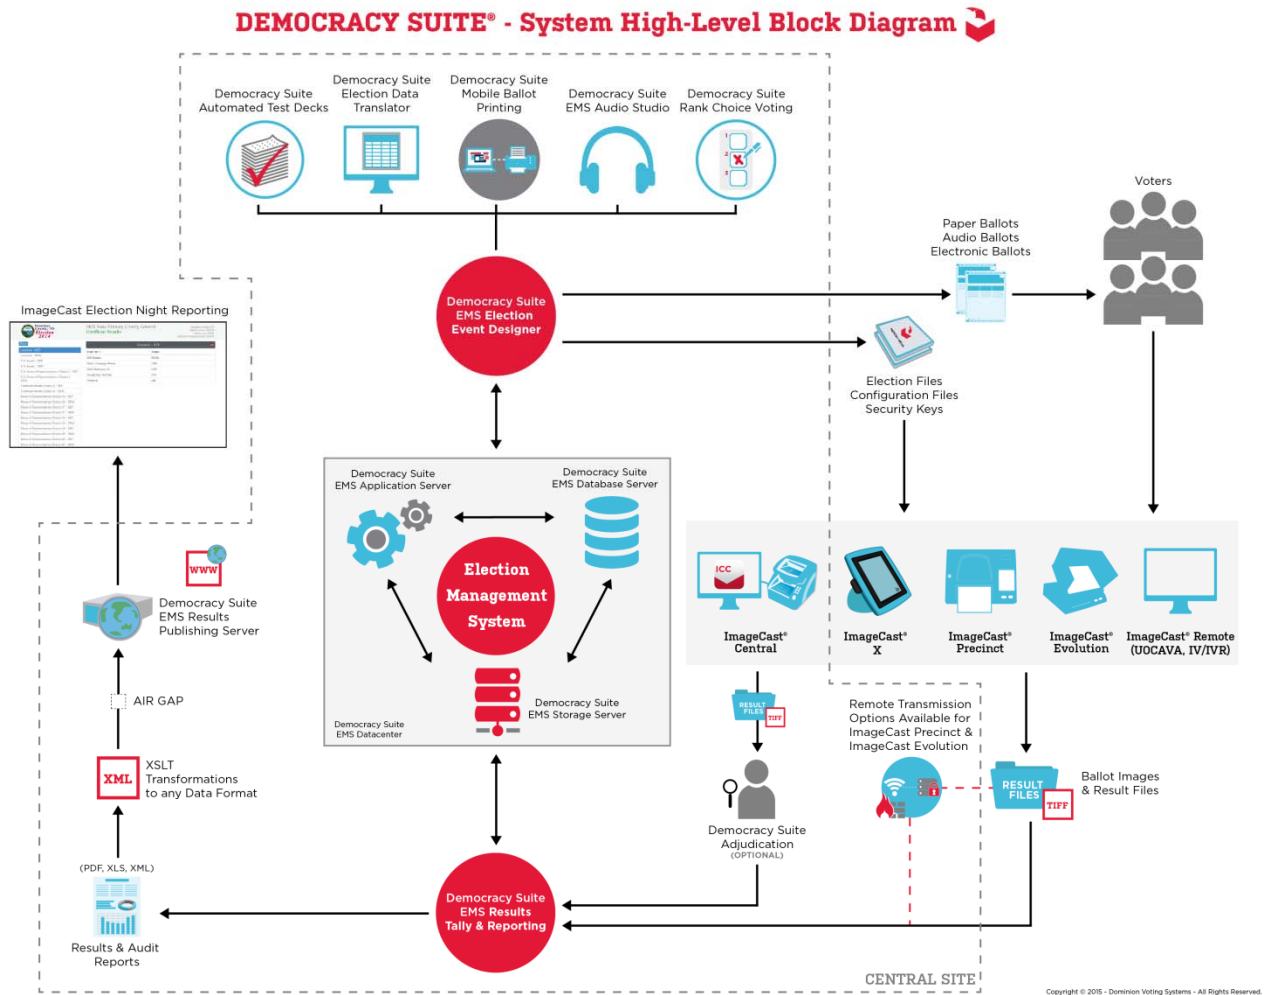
DEMOCRACY SUITE® - System High-Level Block Diagram

Democracy Suite Automated Test Decks

Democracy Suite Election Data Translator

Democracy Suite Mobile Ballot Printing

Democracy Suite EMS Audio Studio

Democracy Suite Rank Choice Voting

Voters

Paper Ballots
Audio Ballots
Electronic Ballots

ImageCast Election Night Reporting

Democracy Suite EMS Election Event Designer

Election Files
Configuration Files
Security Keys

Democracy Suite EMS Application Server

Democracy Suite EMS Database Server

Election Management System

Democracy Suite EMS Storage Server

Democracy Suite EMS Datacenter

WWW

Democracy Suite EMS Results Publishing Server

AIR GAP

XML

XSLT Transformations to any Data Format

(PDF, XLS, XML)

Results & Audit Reports

ICC

ImageCast® Central

ImageCast® X

ImageCast® Precinct

ImageCast® Evolution

ImageCast® Remote (UOCAVA, IV/IVR)

RESULT FILES

TIFF

Democracy Suite Adjudication (OPTIONAL)

Remote Transmission Options Available for ImageCast Precinct & ImageCast Evolution

RESULT FILES

TIFF

Ballot Images & Result Files

Democracy Suite EMS Results Tally & Reporting

CENTRAL SITE

Copyright © 2015 - Dominion Voting Systems - All Rights Reserved.